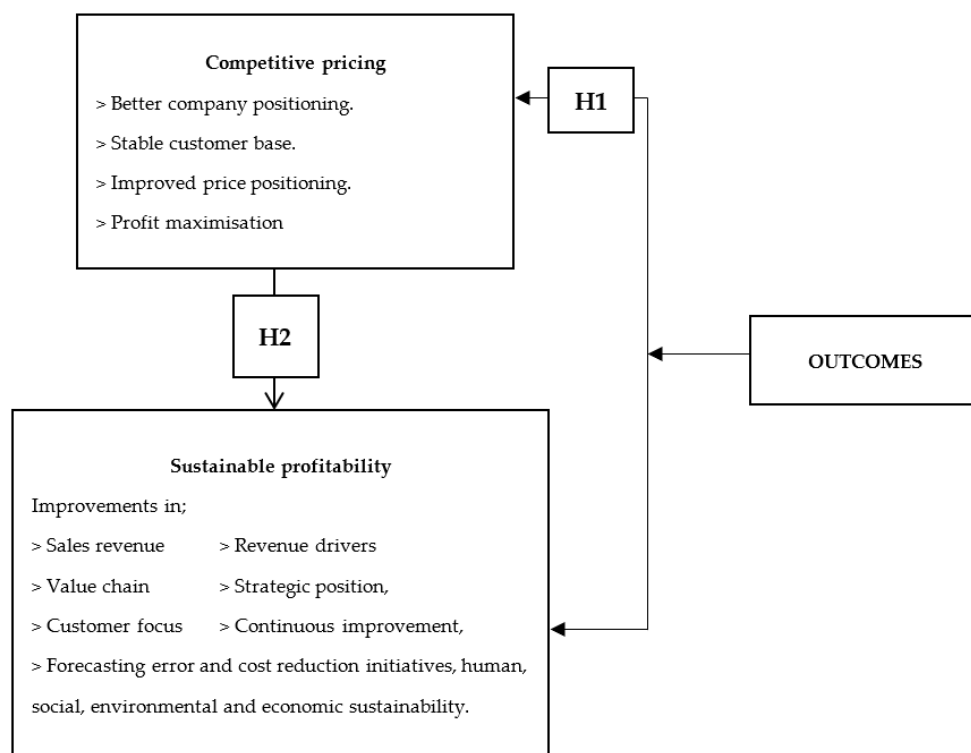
**Competitive pricing**
> Better company positioning.
> Stable customer base.
> Improved price positioning.
> Profit maximisation

H1

H2

OUTCOMES

**Sustainable profitability**
Improvements in;
> Sales revenue > Revenue drivers
> Value chain > Strategic position,
> Customer focus > Continuous improvement,
> Forecasting error and cost reduction initiatives, human, social, environmental and economic sustainability.